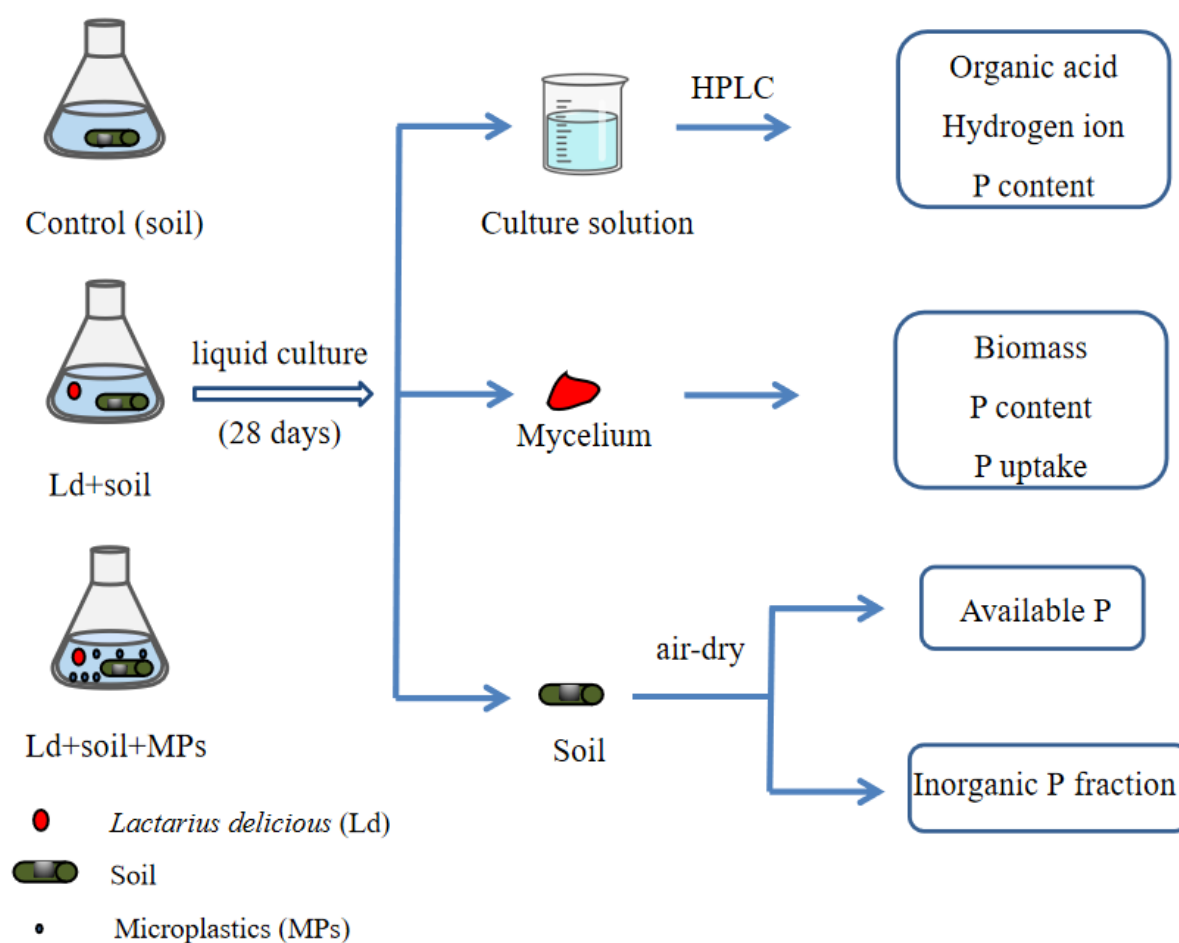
Control (soil)

Ld+soil

Ld+soil+MPs

liquid culture

(28 days)

Culture solution

HPLC

Organic acid

Hydrogen ion

P content

Mycelium

Biomass

P content

P uptake

Soil

air-dry

Available P

Inorganic P fraction

*Lactarius delicious* (Ld)

Soil

Microplastics (MPs)